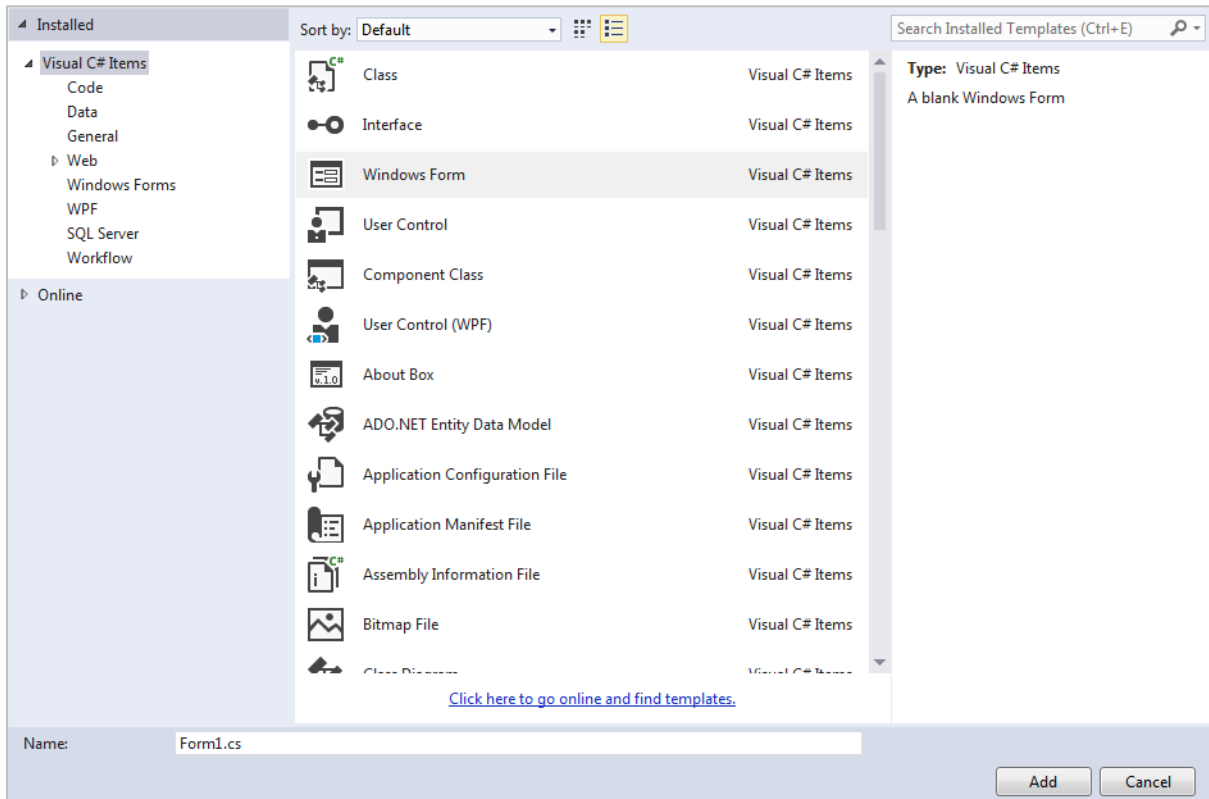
Installed
Visual C# Items
Code
Data
General
Web
Windows Forms
WPF
SQL Server
Workflow
Online

Sort by: Default

| | |
|---|---|
| Class | Visual C# Items |
| Interface | Visual C# Items |
| Windows Form | Visual C# Items |
| User Control | Visual C# Items |
| Component Class | Visual C# Items |
| User Control (WPF) | Visual C# Items |
| About Box | Visual C# Items |
| ADO.NET Entity Data Model | Visual C# Items |
| Application Configuration File | Visual C# Items |
| Application Manifest File | Visual C# Items |
| Assembly Information File | Visual C# Items |
| Bitmap File | Visual C# Items |
| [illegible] | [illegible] |

Click here to go online and find templates.

Search Installed Templates (Ctrl+E)

Type: Visual C# Items
A blank Windows Form

Name: Form1.cs

Add
Cancel